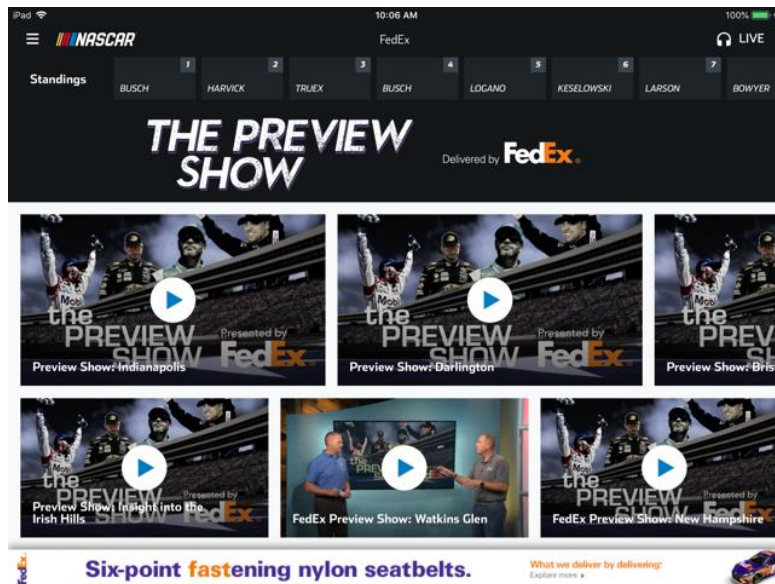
iPad 10:06 AM 100%

NASCAR FedEx LIVE

Standings
| 1 | 2 | 3 | 4 | 5 | 6 | 7 |
|---|---|---|---|---|---|---|
| BUSCH | HARVICK | TRUEX | BUSCH | LOGANO | KESELOWSKI | LARSON | BOWYER |

THE PREVIEW SHOW

Delivered by FedEx.

the PREVIEW SHOW Presented by FedEx
Preview Show: Indianapolis

the PREVIEW SHOW Presented by FedEx
Preview Show: Darlington

the PREV
Preview Show: Bris

the PREVIEW SHOW Presented by FedEx
Preview Show: Insight into the Irish Hills

FedEx Preview Show: Watkins Glen

the PREVIEW SHOW Presented by FedEx
FedEx Preview Show: New Hampshire

FedEx
Six-point fastening nylon seatbelts.
What we deliver by delivering.
Explore more